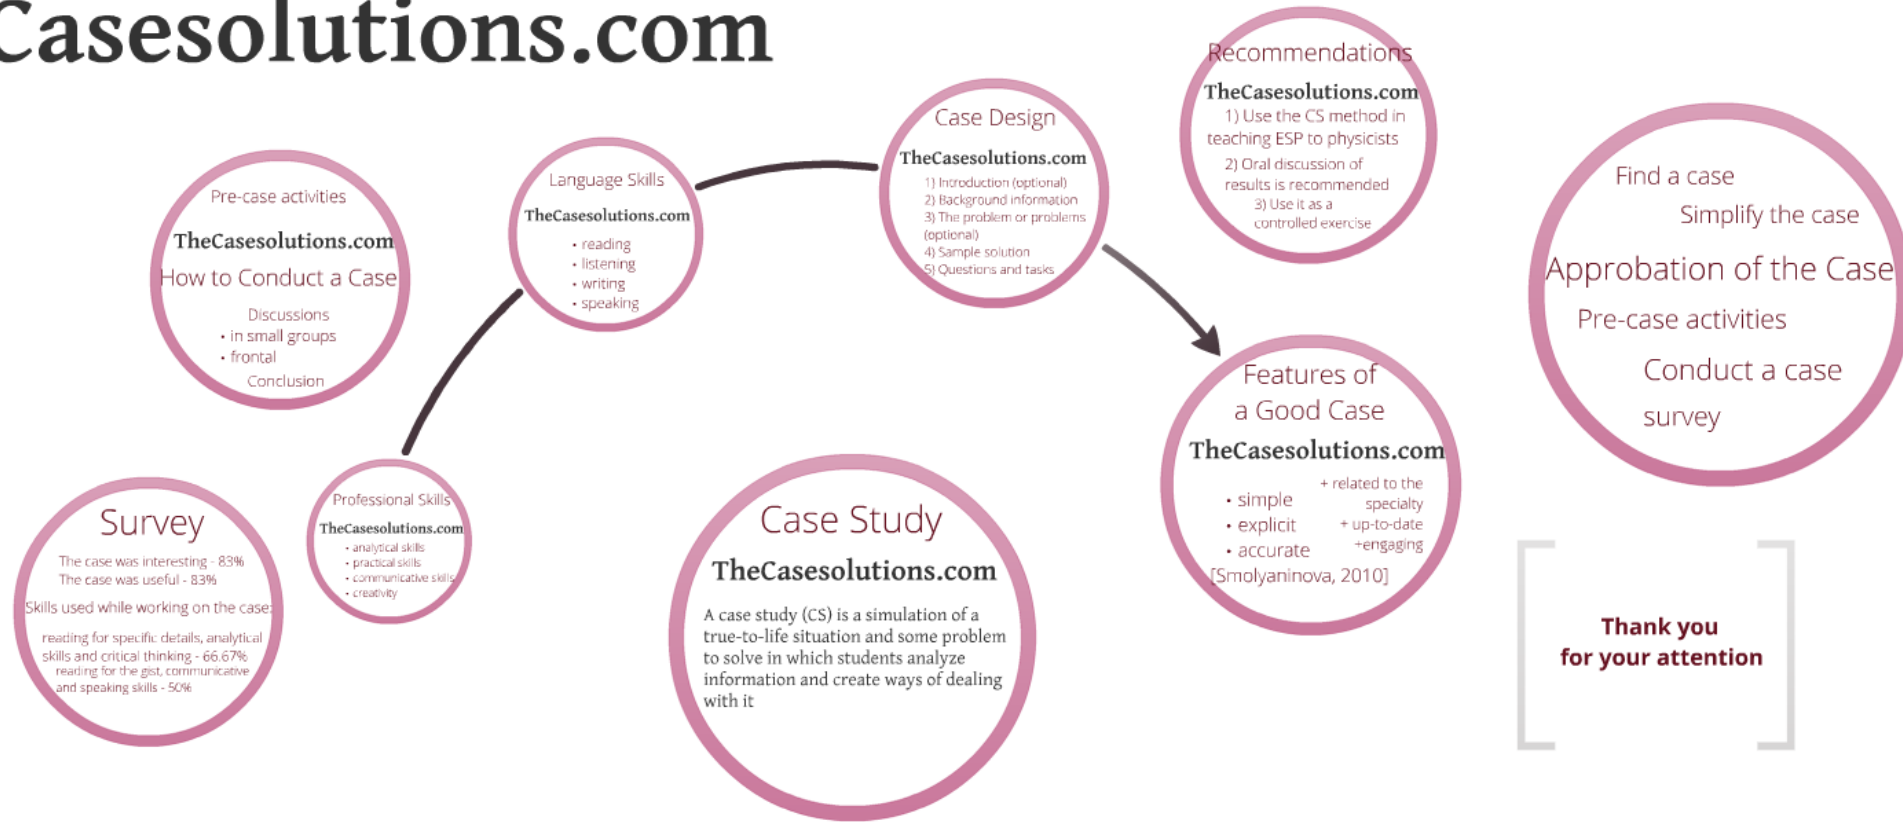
Casesolutions.com

Pre-case activities
TheCasesolutions.com
How to Conduct a Case
Discussions
• in small groups
• frontal
Conclusion

Language Skills
TheCasesolutions.com
• reading
• listening
• writing
• speaking

Case Design
TheCasesolutions.com
1) Introduction (optional)
2) Background information
3) The problem or problems (optional)
4) Sample solution
5) Questions and tasks

Recommendations
TheCasesolutions.com
1) Use the CS method in teaching ESP to physicists
2) Oral discussion of results is recommended
3) Use it as a controlled exercise

Find a case
Simplify the case
Approbation of the Case
Pre-case activities
Conduct a case
survey

Survey
The case was interesting - 83%
The case was useful - 83%
Skills used while working on the case:
reading for specific details, analytical skills and critical thinking - 66.67%
reading for the gist, communicative and speaking skills - 50%

Professional Skills
TheCasesolutions.com
• analytical skills
• practical skills
• communicative skills
• creativity

Case Study
TheCasesolutions.com
A case study (CS) is a simulation of a true-to-life situation and some problem to solve in which students analyze information and create ways of dealing with it

Features of a Good Case
TheCasesolutions.com
• simple
• explicit
• accurate
+ related to the specialty
+ up-to-date
+engaging
[Smolyaninova, 2010]

Thank you for your attention